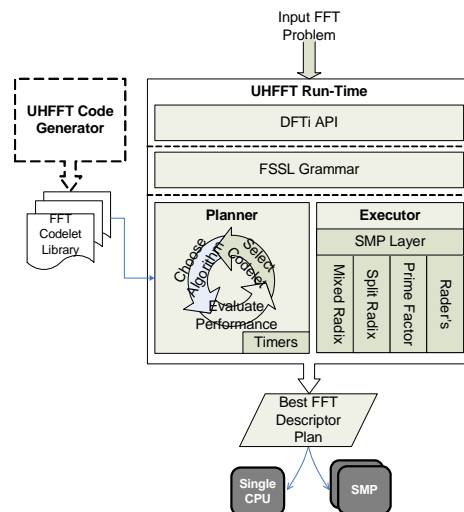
Input FFT Problem

UHFFT Code Generator

UHFFT Run-Time

DFTi API

FSSL Grammar

FFT Codelet Library

Planner

Choose Algorithm

Select Codelet

Evaluate Performance

Timers

Executor

SMP Layer

Mixed Radix

Split Radix

Prime Factor

Rader's

Best FFT Descriptor Plan

Single CPU

SMP